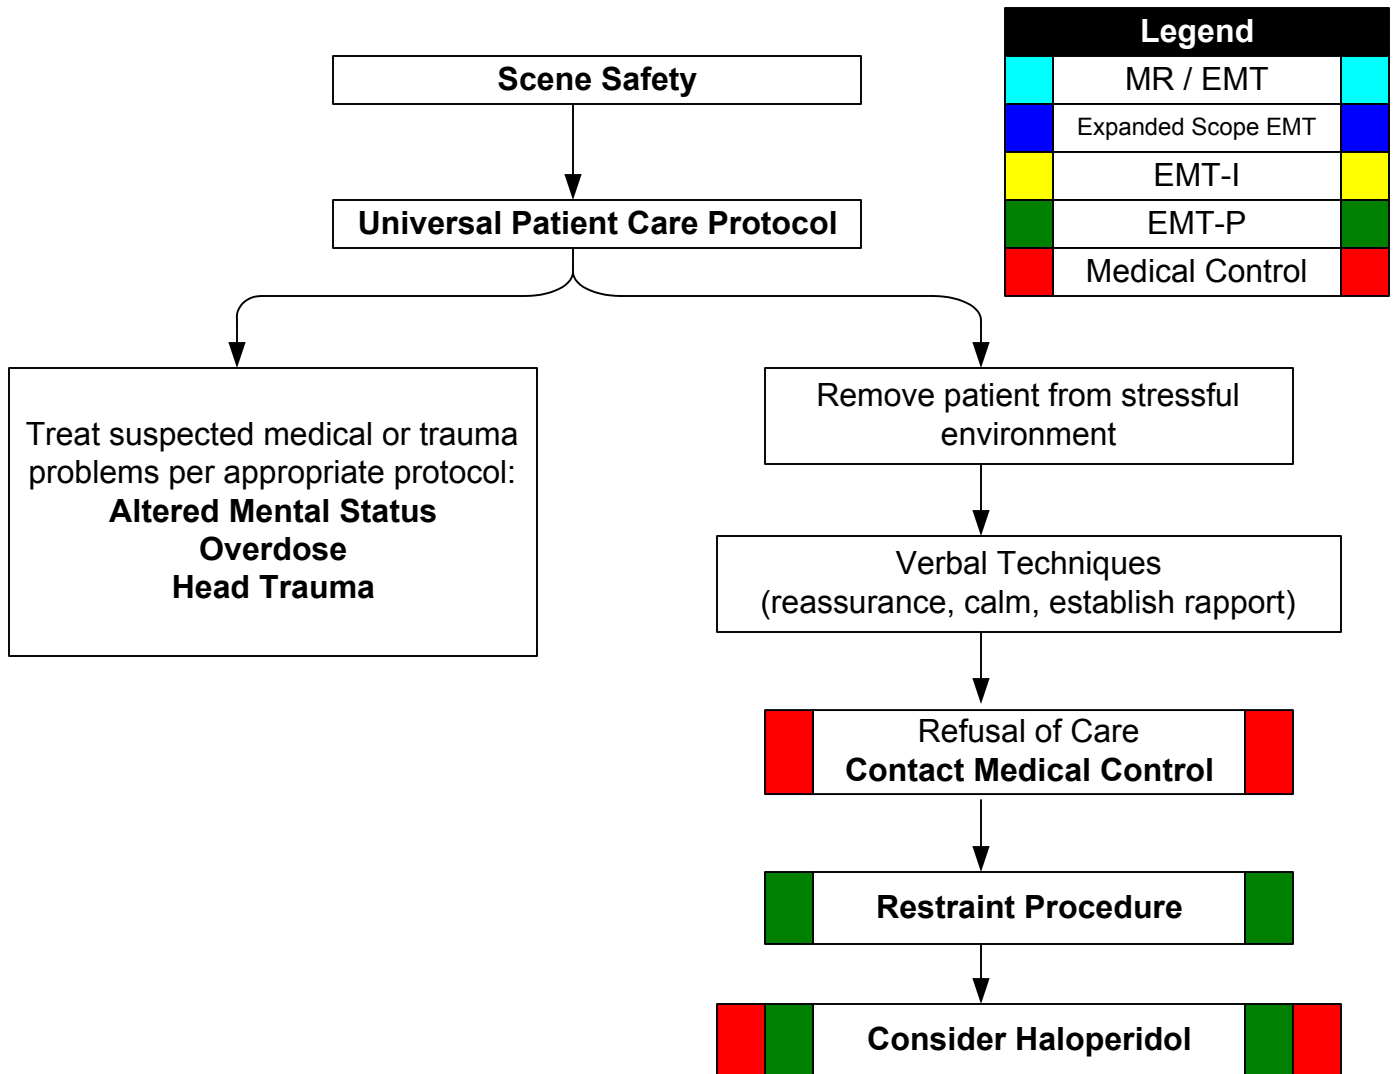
Legend

MR / EMT

Expanded Scope EMT

EMT-I

EMT-P

Medical Control

Scene Safety

Universal Patient Care Protocol

Treat suspected medical or trauma problems per appropriate protocol:
**Altered Mental Status**
**Overdose**
**Head Trauma**

Remove patient from stressful environment

Verbal Techniques
(reassurance, calm, establish rapport)

Refusal of Care
**Contact Medical Control**

**Restraint Procedure**

**Consider Haloperidol**